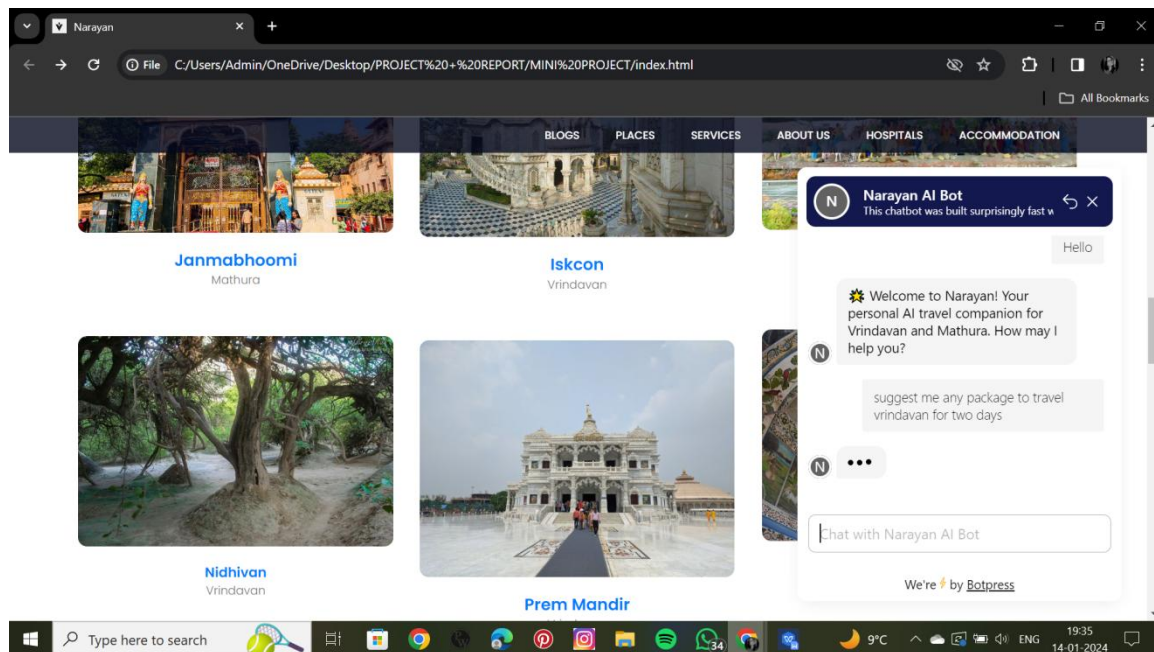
Narayan

File C:/Users/Admin/OneDrive/Desktop/PROJECT%20+%20REPORT/MINI%20PROJECT/index.html

All Bookmarks

BLOGS PLACES SERVICES ABOUT US HOSPITALS ACCOMMODATION

Janmabhoomi
Mathura

Iskcon
Vrindavan

Nidhivan
Vrindavan

Prem Mandir

Narayan AI Bot
This chatbot was built surprisingly fast w

Hello

Welcome to Narayan! Your personal AI travel companion for Vrindavan and Mathura. How may I help you?

suggest me any package to travel vrindavan for two days

•••

Chat with Narayan AI Bot

We're ⚡ by Botpress

Type here to search

34

9°C ENG 19:35 14-01-2024